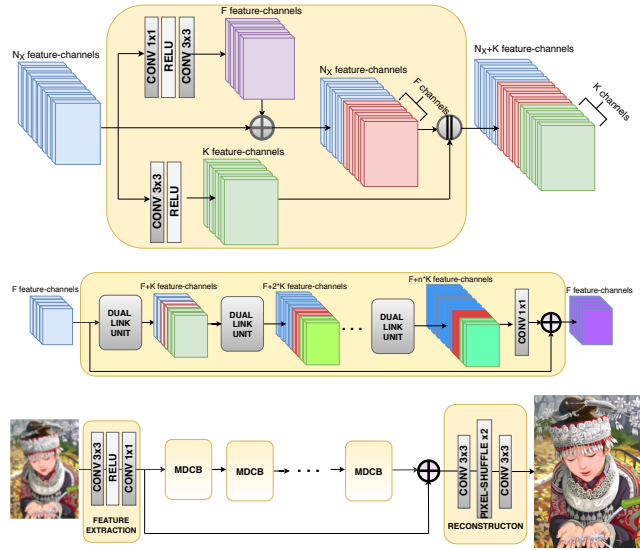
$N_X$ feature-channels

CONV 1x1
RELU
CONV 3x3

F feature-channels

$N_X$ feature-channels

F channels

$N_X$+K feature-channels

K channels

CONV 3x3
RELU

K feature-channels

F feature-channels

DUAL LINK UNIT

F+K feature-channels

DUAL LINK UNIT

F+2*K feature-channels

DUAL LINK UNIT

F+n*K feature-channels

CONV 1x1

F feature-channels

CONV 3x3
RELU
CONV 1x1

FEATURE EXTRACTION

MDCB
MDCB
MDCB

CONV 3x3
PIXEL-SHUFFLE x2
CONV 3x3

RECONSTRUCTON